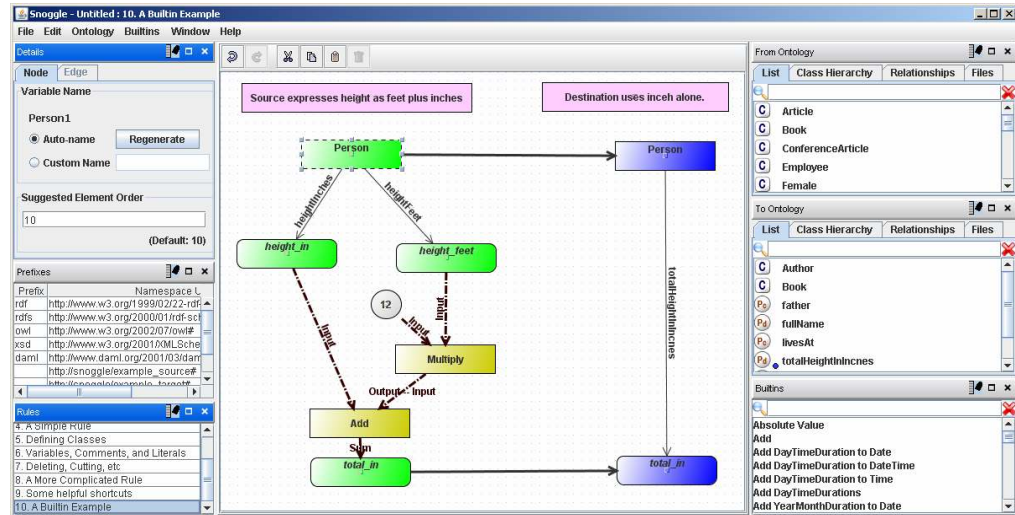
Snoggle - Untitled : 10. A Builtin Example

File Edit Ontology Builtins Window Help

Details

Node Edge

Variable Name

Person1

Auto-name Regenerate

Custom Name

Suggested Element Order

10

(Default: 10)

Prefixes

| Prefix | Namespace U |
|---|---|
| rdf | http://www.w3.org/1999/02/22-rdf- |
| rdfs | http://www.w3.org/2000/01/rdf-sch |
| owl | http://www.w3.org/2002/07/owl# |
| xsd | http://www.w3.org/2001/XMLSche |
| daml | http://www.daml.org/2001/03/dam |
| | http://snoggle/example_source# |
| | http://snoggle/example_target# |

Rules

4. A Simple Rule
5. Defining Classes
6. Variables, Comments, and Literals
7. Deleting, Cutting, etc
8. A More Complicated Rule
9. Some helpful shortcuts
10. A Builtin Example

Source expresses height as feet plus inches

Destination uses inceh alone.

Person

Person

heightInches

heightFeet

height_in

height_feet

totalHeightInIncnes

12

Input

Input

Input

Multiply

Output - Input

Add

Sum

total_in

total_in

From Ontology

List Class Hierarchy Relationships Files

Article
Book
ConferenceArticle
Employee
Female

To Ontology

List Class Hierarchy Relationships Files

Author
Book
father
fullName
livesAt
totalHeightInIncnes

Builtins

Absolute Value
Add
Add DayTimeDuration to Date
Add DayTimeDuration to DateTime
Add DayTimeDuration to Time
Add DayTimeDurations
Add YearMonthDuration to Date